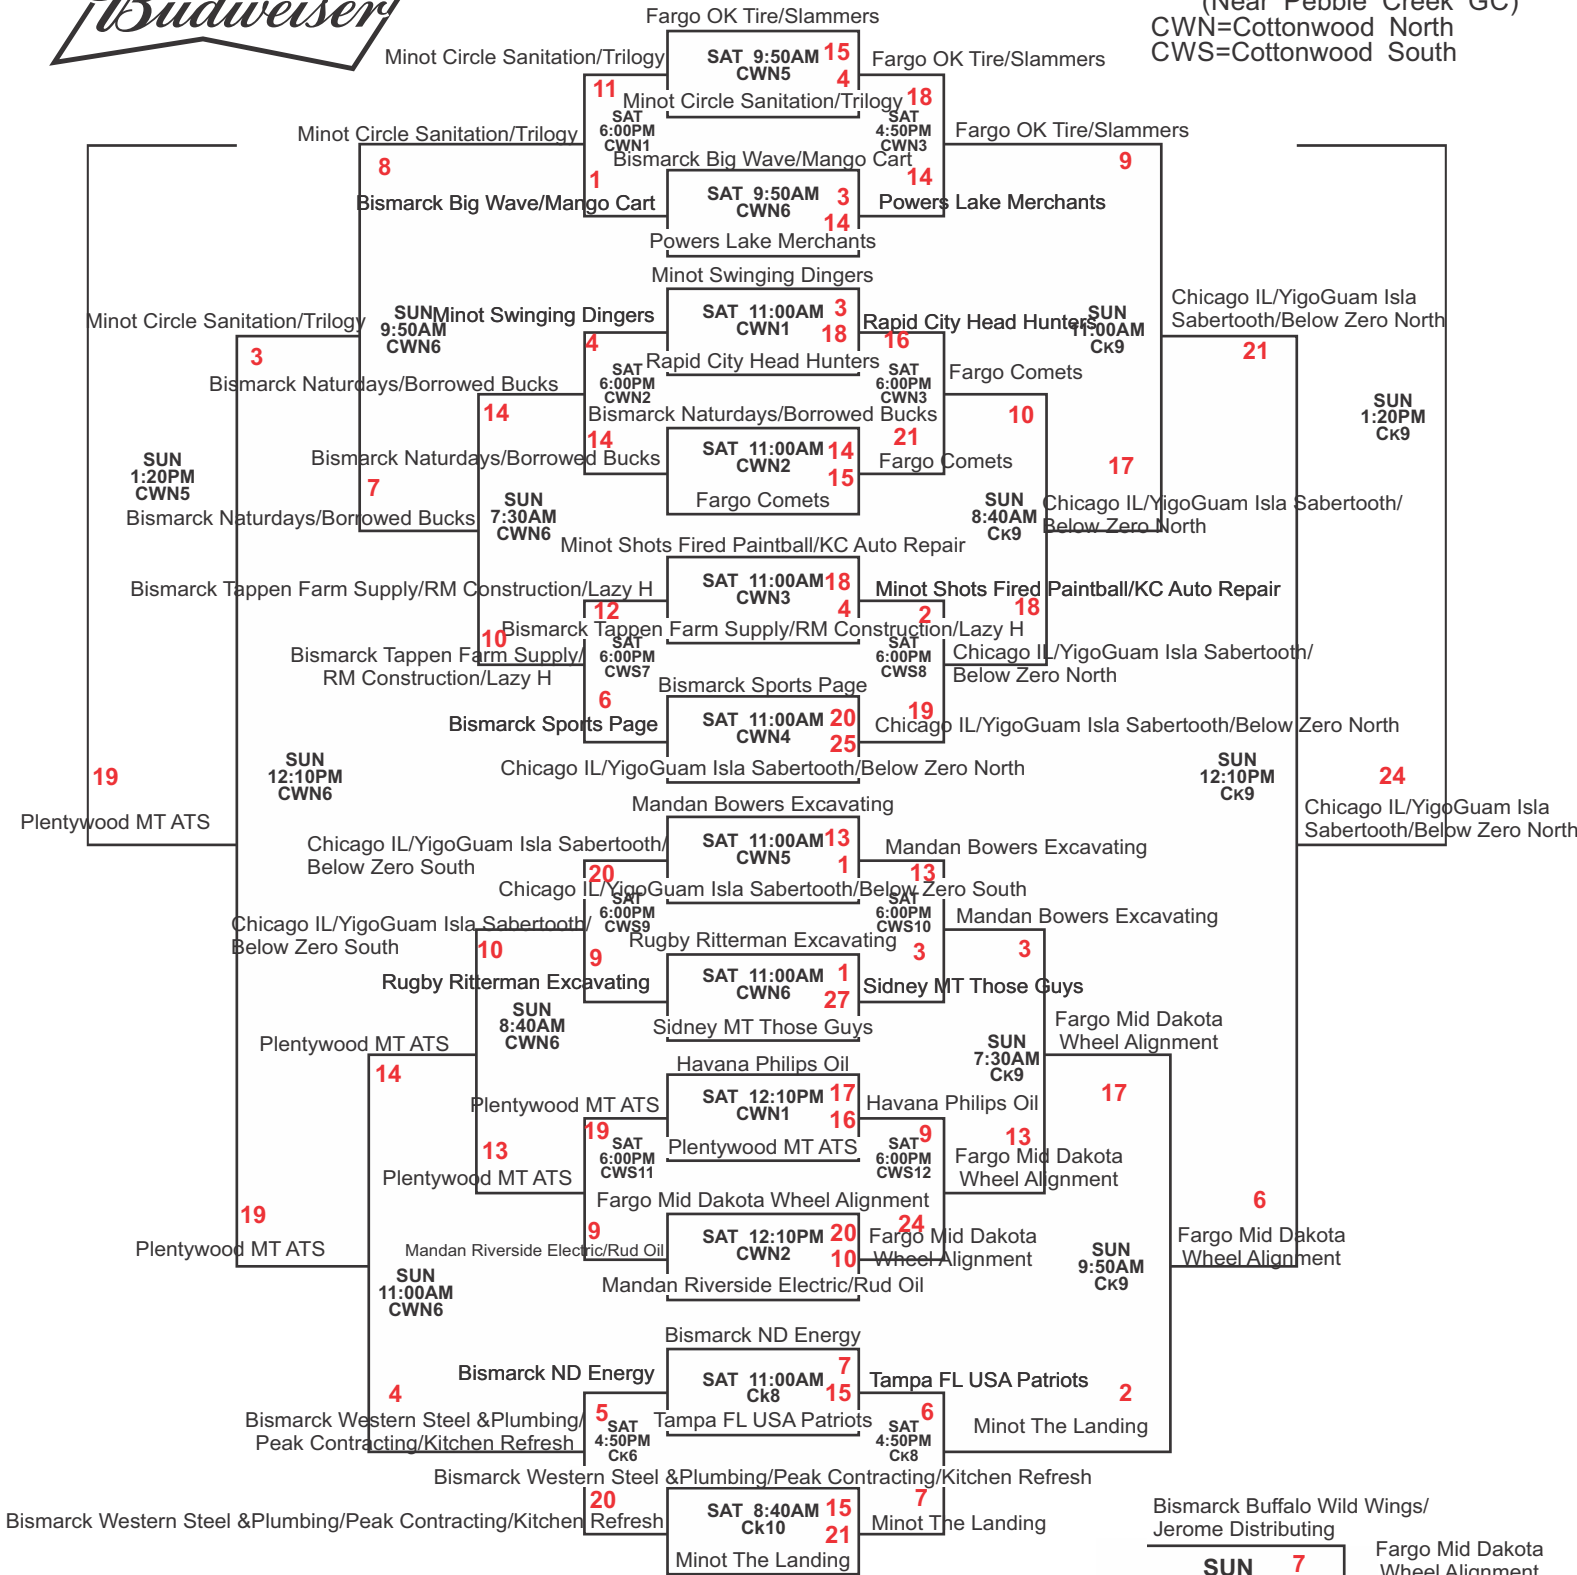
Budweiser

(Near Pebble Creek GC)
CWN=Cottonwood North
CWS=Cottonwood South

Fargo OK Tire/Slammers
Minot Circle Sanitation/Trilogy
SAT 9:50AM CWN5
15
4
Fargo OK Tire/Slammers
11
Minot Circle Sanitation/Trilogy
18
SAT 6:00PM CWN1
SAT 4:50PM CWN3
Minot Circle Sanitation/Trilogy
Fargo OK Tire/Slammers
Bismarck Big Wave/Mango Cart
8
9
1
14
Bismarck Big Wave/Mango Cart
SAT 9:50AM CWN6
3
14
Powers Lake Merchants
Powers Lake Merchants

Minot Swinging Dingers
Minot Circle Sanitation/Trilogy
SUN 9:50AM CWN6
Minot Swinging Dingers
SAT 11:00AM CWN1
3
18
Rapid City Head Hunters
SUN 11:00AM Ck9
Chicago IL/YigoGuam Isla Sabertooth/Below Zero North
3
4
Rapid City Head Hunters
16
21
SAT 6:00PM CWN2
SAT 6:00PM CWN3
Fargo Comets
Bismarck Naturdays/Borrowed Bucks
SUN 1:20PM Ck9
14
Bismarck Naturdays/Borrowed Bucks
10
14
21
SUN 1:20PM CWN5
Bismarck Naturdays/Borrowed Bucks
SAT 11:00AM CWN2
14
15
Fargo Comets
17
7
Fargo Comets
SUN 7:30AM CWN6
SUN 8:40AM Ck9
Chicago IL/YigoGuam Isla Sabertooth/ Below Zero North
Bismarck Naturdays/Borrowed Bucks
Minot Shots Fired Paintball/KC Auto Repair
Bismarck Tappen Farm Supply/RM Construction/Lazy H
SAT 11:00AM CWN3
18
4
Minot Shots Fired Paintball/KC Auto Repair
12
2
18
10
Bismarck Tappen Farm Supply/RM Construction/Lazy H
Bismarck Tappen Farm Supply/ RM Construction/Lazy H
SAT 6:00PM CWS7
SAT 6:00PM CWS8
Chicago IL/YigoGuam Isla Sabertooth/ Below Zero North
6
Bismarck Sports Page
Bismarck Sports Page
SAT 11:00AM CWN4
20
25
19
Chicago IL/YigoGuam Isla Sabertooth/Below Zero North
Chicago IL/YigoGuam Isla Sabertooth/Below Zero North

19
SUN 12:10PM CWN6
SUN 12:10PM Ck9
24
Plentywood MT ATS
Chicago IL/YigoGuam Isla Sabertooth/Below Zero North
Mandan Bowers Excavating
Chicago IL/YigoGuam Isla Sabertooth/ Below Zero South
SAT 11:00AM CWN5
13
1
Mandan Bowers Excavating
20
13
Chicago IL/YigoGuam Isla Sabertooth/Below Zero South
SAT 6:00PM CWS9
SAT 6:00PM CWS10
Chicago IL/YigoGuam Isla Sabertooth/ Below Zero South
Mandan Bowers Excavating
Rugby Ritterman Excavating
10
3
9
3
Rugby Ritterman Excavating
SAT 11:00AM CWN6
1
27
Sidney MT Those Guys
SUN 8:40AM CWN6
Sidney MT Those Guys
Fargo Mid Dakota Wheel Alignment
Plentywood MT ATS
SUN 7:30AM Ck9
Havana Philips Oil
14
Plentywood MT ATS
SAT 12:10PM CWN1
17
16
Havana Philips Oil
17
19
13
Plentywood MT ATS
SAT 6:00PM CWS11
SAT 6:00PM CWS12
9
13
Fargo Mid Dakota Wheel Alignment
Plentywood MT ATS
Fargo Mid Dakota Wheel Alignment
19
6
9
24
Plentywood MT ATS
Mandan Riverside Electric/Rud Oil
SAT 12:10PM CWN2
20
10
Fargo Mid Dakota Wheel Alignment
Fargo Mid Dakota Wheel Alignment
SUN 11:00AM CWN6
SUN 9:50AM Ck9
Mandan Riverside Electric/Rud Oil

Bismarck ND Energy
Bismarck ND Energy
SAT 11:00AM Ck8
7
15
Tampa FL USA Patriots
4
2
Bismarck Western Steel &Plumbing/ Peak Contracting/Kitchen Refresh
5
SAT 4:50PM Ck6
Tampa FL USA Patriots
6
SAT 4:50PM Ck8
Minot The Landing
Bismarck Western Steel &Plumbing/Peak Contracting/Kitchen Refresh
20
7
Bismarck Western Steel &Plumbing/Peak Contracting/Kitchen Refresh
SAT 8:40AM Ck10
15
21
Minot The Landing
Minot The Landing
Bismarck Buffalo Wild Wings/ Jerome Distributing
SUN
7
Fargo Mid Dakota Wheel Alignment